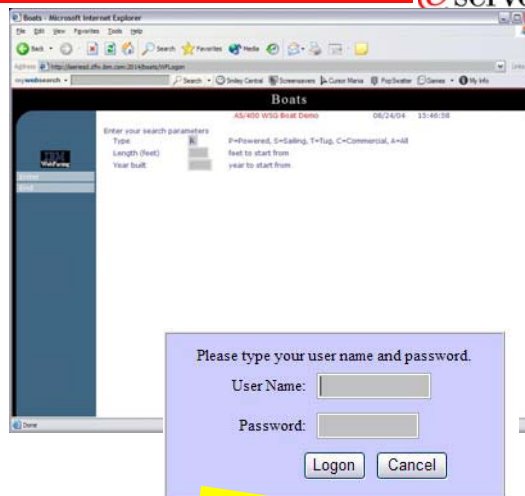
Boats - Microsoft Internet Explorer

File Edit View Favorites Tools Help

Back Search Favorites Media

Address http://iseries1.dfw.ibm.com:2014/boats/WPLogon

mywebsearch Search Smiley Central Screensavers Cursor Mania PopSwatter Games My Info

Boats

AS/400 WSG Boat Demo 08/24/04 15:46:58

Enter your search parameters

Type K P=Powered, S=Sailing, T=Tug, C=Commercial, A=All

Length (feet) feet to start from

Year built year to start from

IBM WebFacing

Enter

End

Done

Please type your user name and password.

User Name:

Password:

Logon Cancel